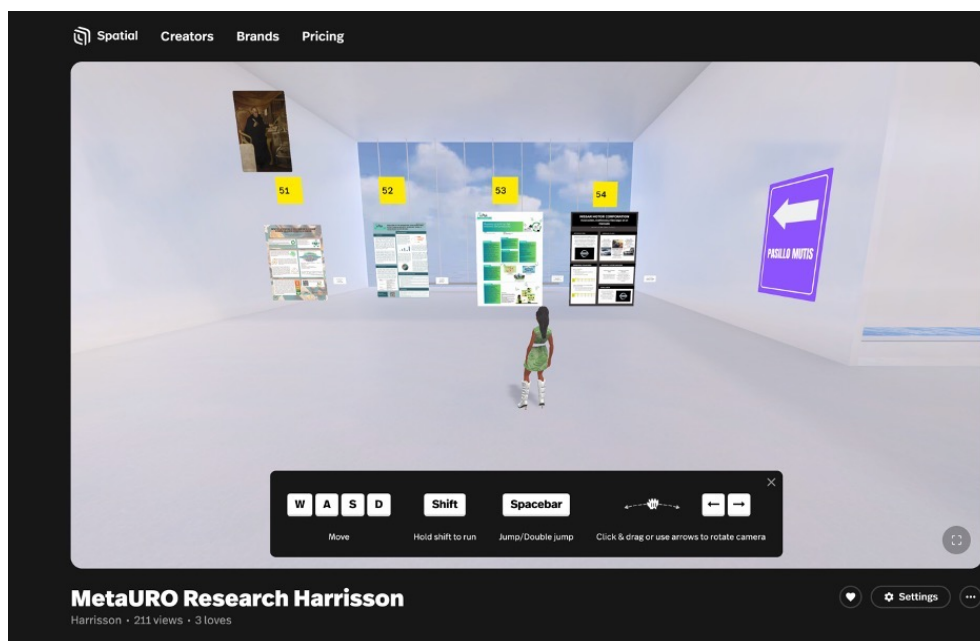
Spatial Creators Brands Pricing

51 52 53 54

NISSAN MOTOR CORPORATION

PASILLO MUTIS

W A S D
Move

Shift
Hold shift to run

Spacebar
Jump/Double jump

← →
Click & drag or use arrows to rotate camera

MetaURO Research Harrisson
Harrisson · 211 views · 3 loves

Settings